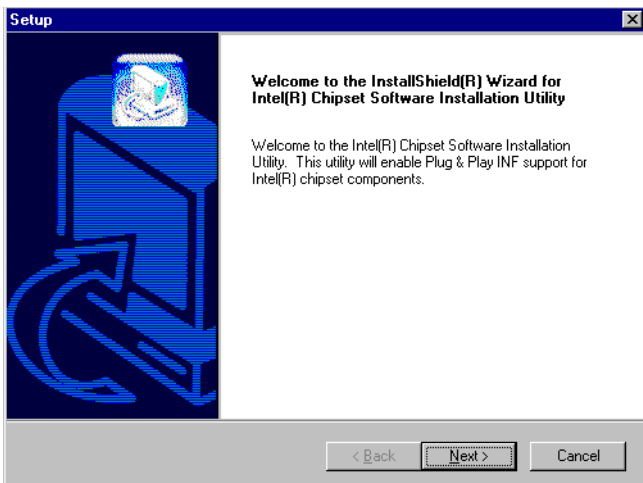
Setup

Welcome to the InstallShield(R) Wizard for Intel(R) Chipset Software Installation Utility

Welcome to the Intel(R) Chipset Software Installation Utility. This utility will enable Plug & Play INF support for Intel(R) chipset components.

< Back
Next >
Cancel